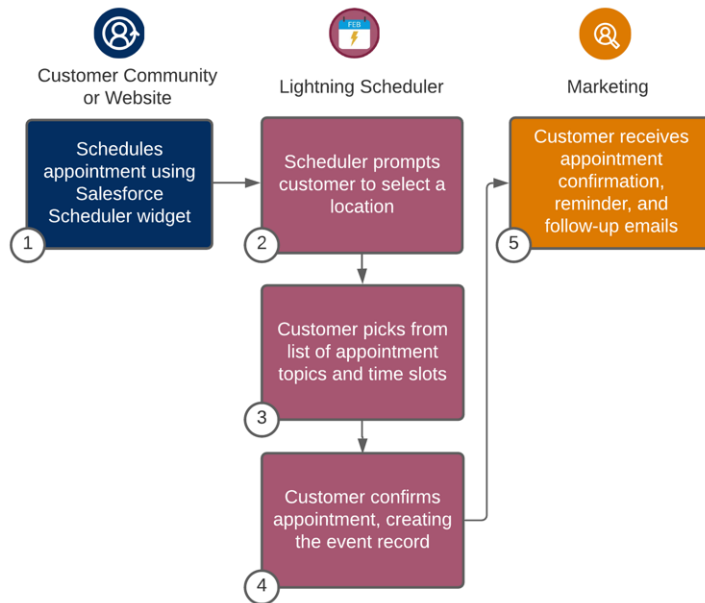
Customer Community or Website

Lightning Scheduler

FEB

Marketing

Schedules appointment using Salesforce Scheduler widget

1

Scheduler prompts customer to select a location

2

Customer receives appointment confirmation, reminder, and follow-up emails

5

Customer picks from list of appointment topics and time slots

3

Customer confirms appointment, creating the event record

4